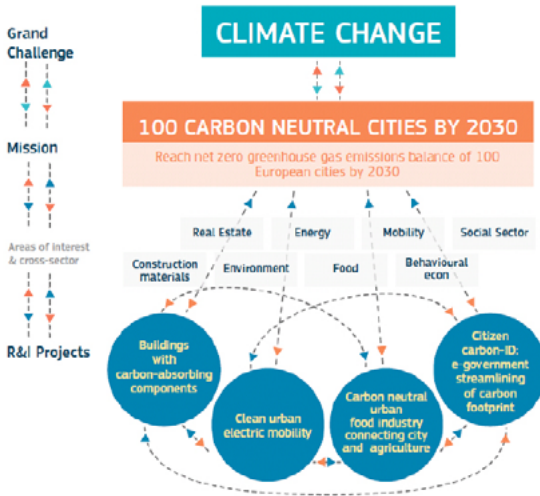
Grand Challenge

Mission

Areas of interest & cross-sector

R&I Projects

CLIMATE CHANGE

100 CARBON NEUTRAL CITIES BY 2030

Reach net zero greenhouse gas emissions balance of 100 European cities by 2030

Real Estate

Energy

Mobility

Social Sector

Construction materials

Environment

Food

Behavioural econ

Buildings with carbon-absorbing components

Clean urban electric mobility

Carbon neutral urban food industry connecting city and agriculture

Citizen carbon-ID: e-government streamlining of carbon footprint